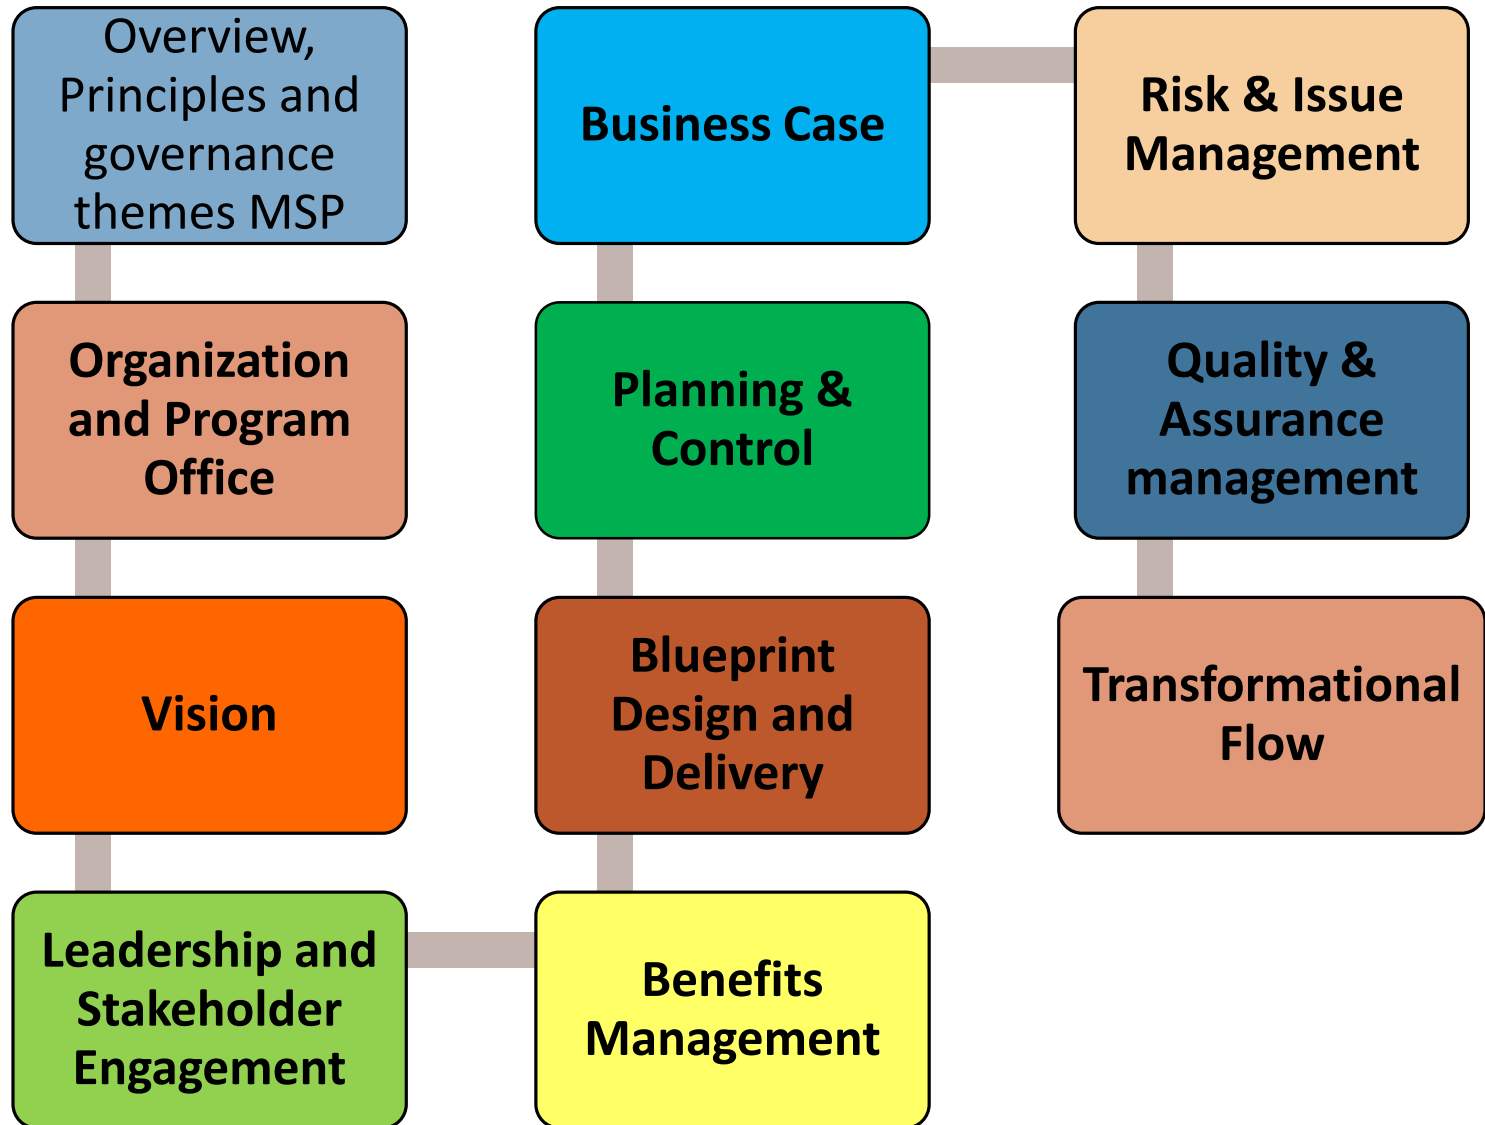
Overview, Principles and governance themes MSP

Organization and Program Office

Vision

Leadership and Stakeholder Engagement

Benefits Management

Blueprint Design and Delivery

Planning & Control

Business Case

Risk & Issue Management

Quality & Assurance management

Transformational Flow